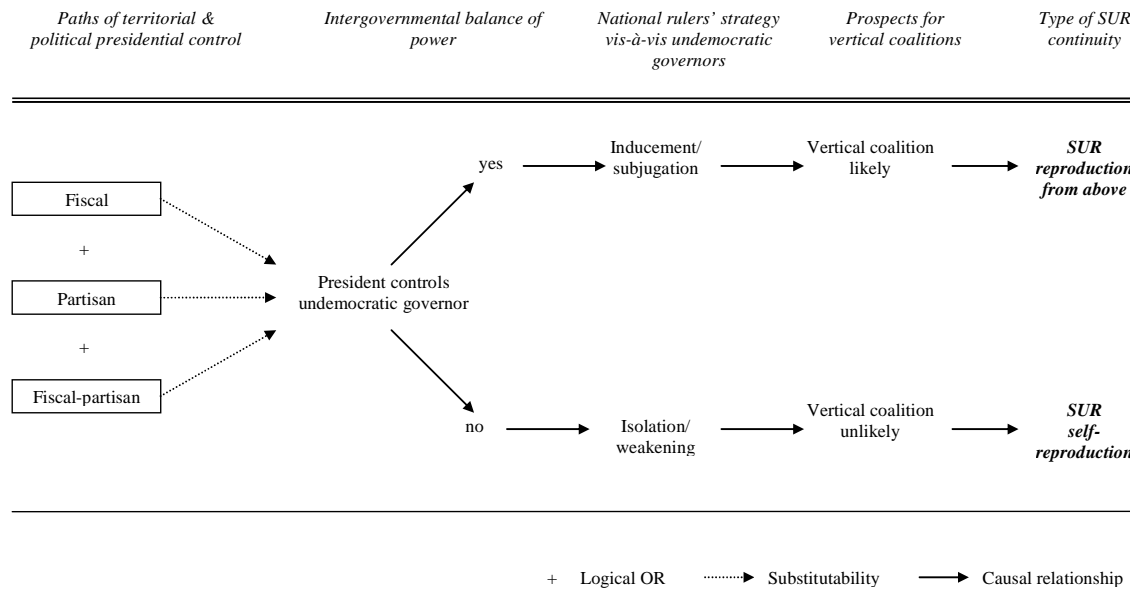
Paths of territorial & political presidential control

Intergovernmental balance of power

National rulers' strategy vis-à-vis undemocratic governors

Prospects for vertical coalitions

Type of SUR continuity

Fiscal

+

Partisan

+

Fiscal-partisan

President controls undemocratic governor

yes

Inducement/ subjugation

Vertical coalition likely

SUR reproduction from above

no

Isolation/ weakening

Vertical coalition unlikely

SUR self-reproduction

+ Logical OR

Substitutability

Causal relationship